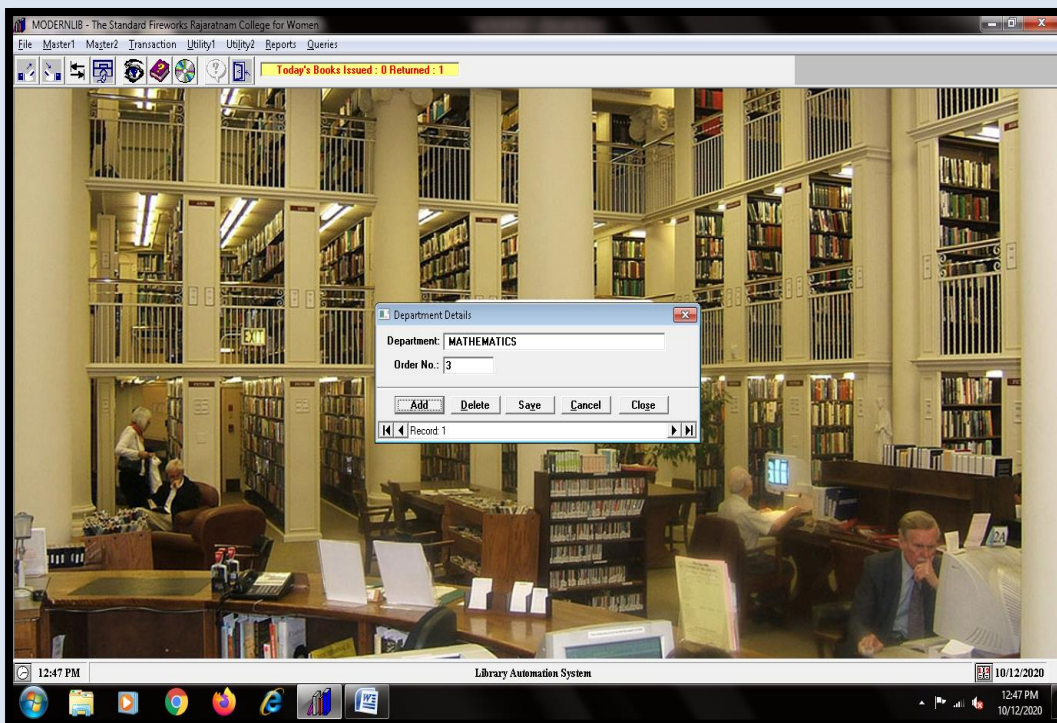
MODERNLIB - The Standard Fireworks Rajaratnam College for Women

File Master1 Master2 Transaction Utility1 Utility2 Reports Queries

Today's Books Issued : 0 Returned : 1

EXIT

Department Details

Department: MATHEMATICS

Order No.: 3

Add Delete Save Cancel Close

Record: 1

2A

12:47 PM

Library Automation System

10/12/2020

12:47 PM
10/12/2020